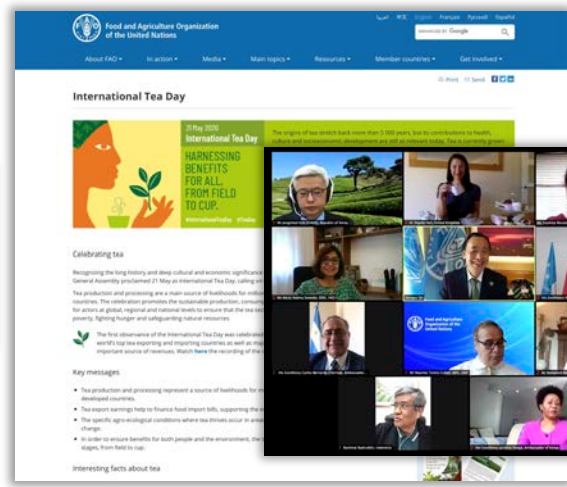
Food and Agriculture Organization of the United Nations

العربية 中文 English Français Русский Español

ENHANCED BY Google

About FAO ▾ In action ▾ Media ▾ Main topics ▾ Resources ▾ Member countries ▾ Get involved ▾

Print Send

International Tea Day

21 May 2020
International Tea Day
HARNESSING BENEFITS FOR ALL, FROM FIELD TO CUP.

#InternationalTeaDay #TeaDay

The origins of tea stretch back more than 5 000 years, but its contributions to health, culture and socioeconomic development are still as relevant today. Tea is currently grown

Celebrating tea

Recognizing the long history and deep cultural and economic significance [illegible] General Assembly proclaimed 21 May as International Tea Day, calling on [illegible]

Tea production and processing are a main source of livelihoods for million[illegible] countries. The celebration promotes the sustainable production, consum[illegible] for actors at global, regional and national levels to ensure that the tea sec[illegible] poverty, fighting hunger and safeguarding natural resources.

The first observance of the International Tea Day was celebrated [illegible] world's top tea exporting and importing countries as well as maj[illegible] important source of revenues. Watch here the recording of the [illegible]

Key messages

• Tea production and processing represent a source of livelihoods for m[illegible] developed countries.
• Tea export earnings help to finance food import bills, supporting the e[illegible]
• The specific agro-ecological conditions where tea thrives occur in a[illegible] change.
• In order to ensure benefits for both people and the environment, the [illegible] stages, from field to cup.

Interesting facts about tea

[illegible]
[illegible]
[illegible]
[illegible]
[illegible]
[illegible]
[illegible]
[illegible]

Food and Agriculture Organization of the United Nations

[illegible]
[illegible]
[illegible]